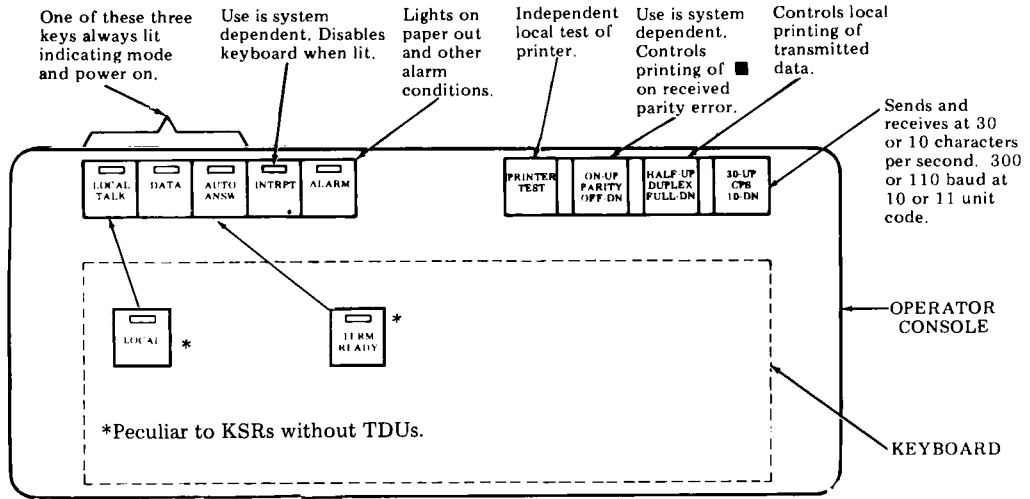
One of these three keys always lit indicating mode and power on.

Use is system dependent. Disables keyboard when lit.

Lights on paper out and other alarm conditions.

Independent local test of printer.

Use is system dependent. Controls printing of ■ on received parity error.

Controls local printing of transmitted data.

Sends and receives at 30 or 10 characters per second. 300 or 110 baud at 10 or 11 unit code.

LOCAL TALK

DATA

AUTO ANSW

INTRPT

ALARM

PRINTER TEST

ON-UP PARITY OFF-DN

HALF-UP DUPLEX FULL-DN

30-UP CPS 10-DN

LOCAL *

TERM READY *

OPERATOR CONSOLE

*Peculiar to KSRs without TDUs.

KEYBOARD